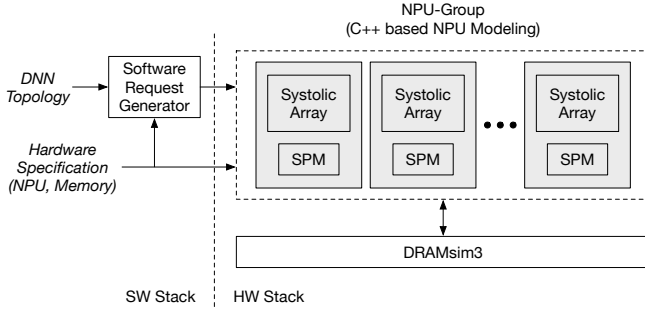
NPU-Group
(C++ based NPU Modeling)

DNN Topology

Software Request Generator

Hardware Specification (NPU, Memory)

Systolic Array

SPM

Systolic Array

SPM

Systolic Array

SPM

DRAMsim3

SW Stack

HW Stack